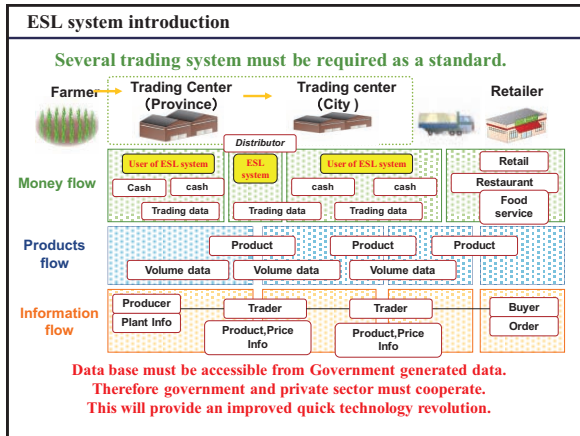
ESL system introduction

Several trading system must be required as a standard.

Farmer

Trading Center (Province)

Trading center (City)

Retailer

Distributor

Money flow

User of ESL system

Cash

cash

Trading data

ESL system

Trading data

User of ESL system

cash

cash

Trading data

Retail

Restaurant

Food service

Products flow

Product

Product

Product

Volume data

Volume data

Volume data

Information flow

Producer

Plant Info

Trader

Product,Price Info

Trader

Product,Price Info

Buyer

Order

Data base must be accessible from Government generated data.
Therefore government and private sector must cooperate.
This will provide an improved quick technology revolution.